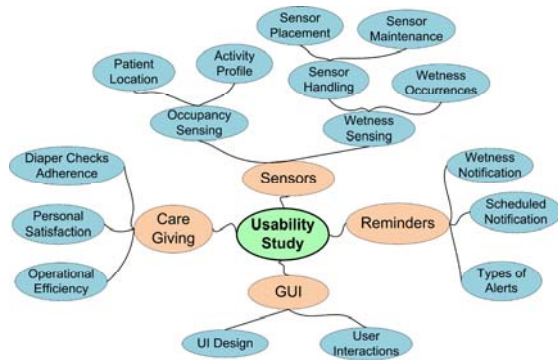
Sensor Placement

Sensor Maintenance

Patient Location

Activity Profile

Sensor Handling

Wetness Occurrences

Occupancy Sensing

Wetness Sensing

Diaper Checks Adherence

Wetness Notification

Sensors

Personal Satisfaction

Care Giving

Usability Study

Reminders

Scheduled Notification

Operational Efficiency

Types of Alerts

GUI

UI Design

User Interactions